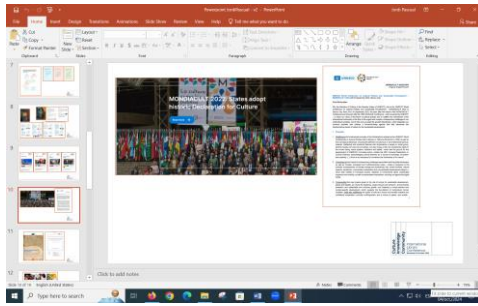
PowerPoint

File Home Insert Design Transitions Animations Slide Show Review View Help Tell me what you want to do

Share

Cut
Copy
Format Painter
Paste
Clipboard
New Slide
Layout
Reset
Section
Slides
Font
Paragraph
Drawing
Arrange
Quick Styles
Find
Replace
Select
Editing

MONDIACULT 2022: States adopt historic Declaration for Culture

7
8
9
10
11
12

Click to add notes

Slide 10 of 16
English (United States)
Notes
Comments

Search